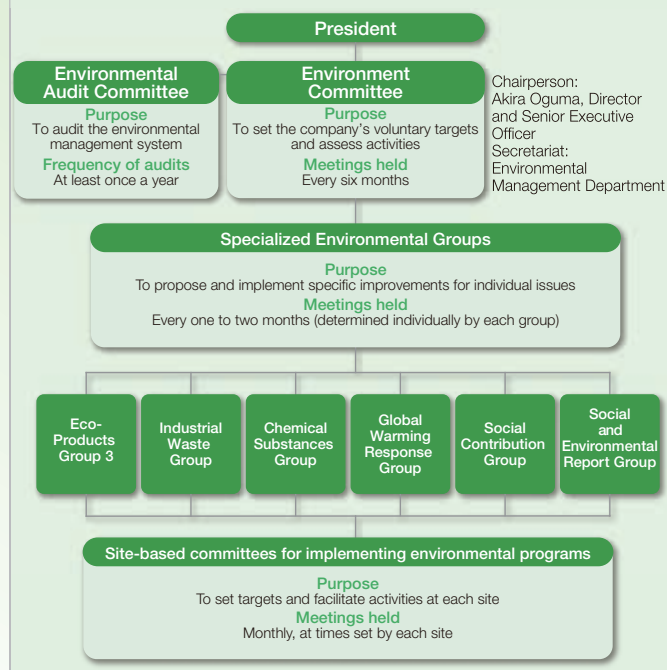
President

Environmental Audit Committee
Purpose
To audit the environmental management system
Frequency of audits
At least once a year

Environment Committee
Purpose
To set the company's voluntary targets and assess activities
Meetings held
Every six months

Chairperson:
Akira Oguma, Director and Senior Executive Officer
Secretariat:
Environmental Management Department

Specialized Environmental Groups
Purpose
To propose and implement specific improvements for individual issues
Meetings held
Every one to two months (determined individually by each group)

Eco-Products Group 3

Industrial Waste Group

Chemical Substances Group

Global Warming Response Group

Social Contribution Group

Social and Environmental Report Group

Site-based committees for implementing environmental programs
Purpose
To set targets and facilitate activities at each site
Meetings held
Monthly, at times set by each site